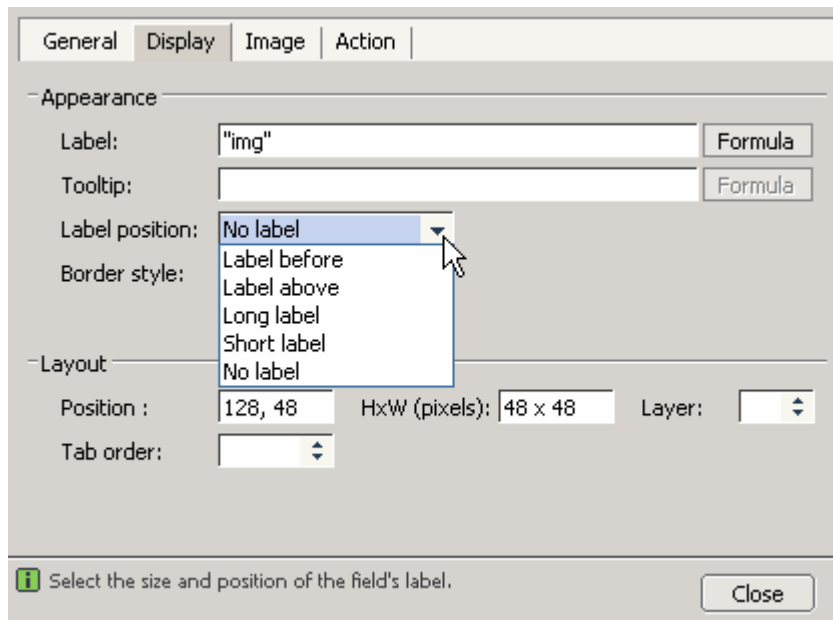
General | Display | Image | Action

Appearance

Label: "img" Formula

Tooltip: Formula

Label position: No label

Label before
Label above
Long label
Short label
No label

Border style:

Layout

Position : 128, 48 HxW (pixels): 48 x 48 Layer:

Tab order:

Select the size and position of the field's label.

Close